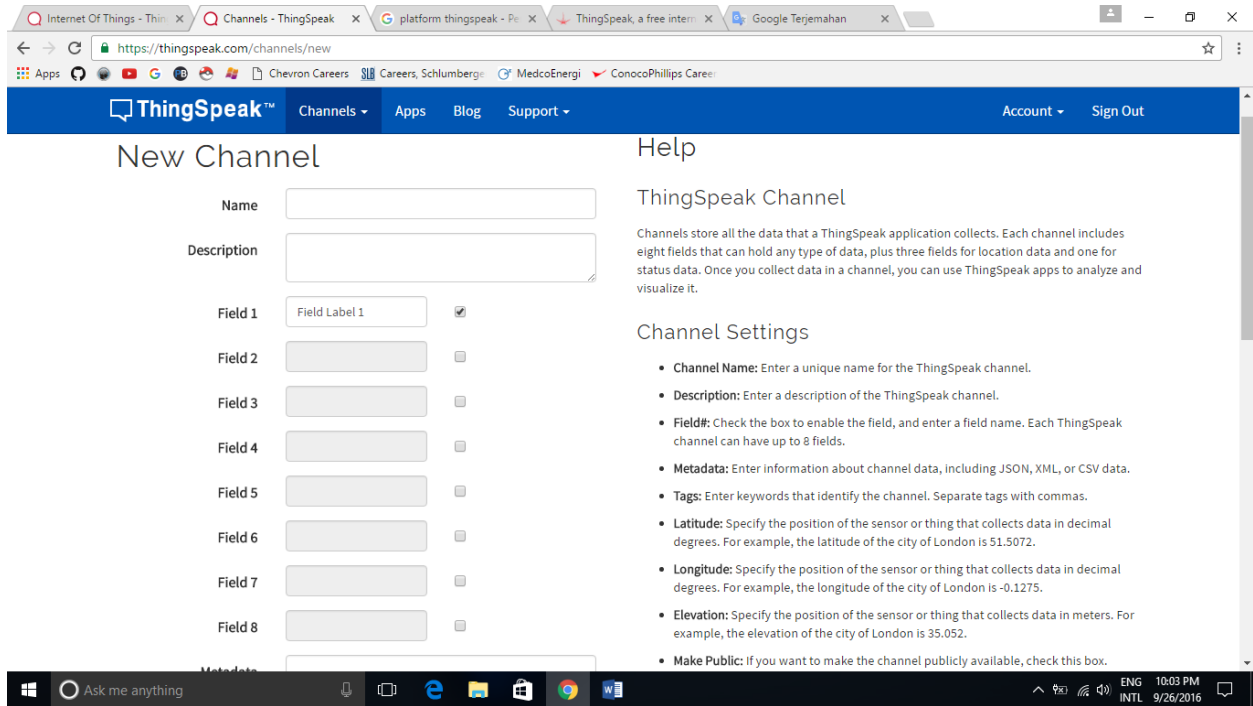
Internet Of Things - Thin ×
Channels - ThingSpeak ×
platform thingspeak - Pe ×
ThingSpeak, a free intern ×
Google Terjemahan ×

https://thingspeak.com/channels/new

Apps
Chevron Careers
Careers, Schlumberge
MedcoEnergi
ConocoPhillips Career

ThingSpeak™
Channels
Apps
Blog
Support
Account
Sign Out

New Channel

Name

Description

Field 1 Field Label 1

Field 2

Field 3

Field 4

Field 5

Field 6

Field 7

Field 8

Metadata

Help

ThingSpeak Channel

Channels store all the data that a ThingSpeak application collects. Each channel includes eight fields that can hold any type of data, plus three fields for location data and one for status data. Once you collect data in a channel, you can use ThingSpeak apps to analyze and visualize it.

Channel Settings

- **Channel Name:** Enter a unique name for the ThingSpeak channel.
- **Description:** Enter a description of the ThingSpeak channel.
- **Field#:** Check the box to enable the field, and enter a field name. Each ThingSpeak channel can have up to 8 fields.
- **Metadata:** Enter information about channel data, including JSON, XML, or CSV data.
- **Tags:** Enter keywords that identify the channel. Separate tags with commas.
- **Latitude:** Specify the position of the sensor or thing that collects data in decimal degrees. For example, the latitude of the city of London is 51.5072.
- **Longitude:** Specify the position of the sensor or thing that collects data in decimal degrees. For example, the longitude of the city of London is -0.1275.
- **Elevation:** Specify the position of the sensor or thing that collects data in meters. For example, the elevation of the city of London is 35.052.
- **Make Public:** If you want to make the channel publicly available, check this box.

Ask me anything
ENG INTL 10:03 PM 9/26/2016